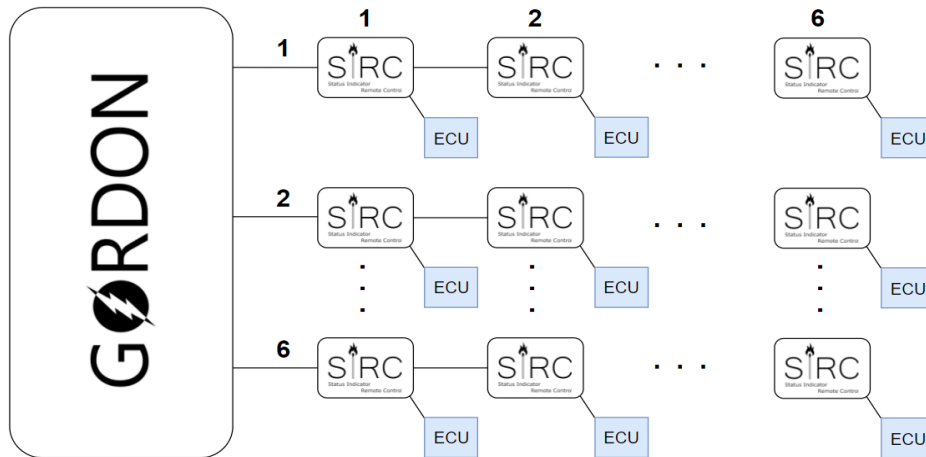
GORDON

1
2
6

1
2
6

SIRC
Status Indicator
Remote Control
ECU

SIRC
Status Indicator
Remote Control
ECU

. . .

SIRC
Status Indicator
Remote Control
ECU

SIRC
Status Indicator
Remote Control
ECU

SIRC
Status Indicator
Remote Control
ECU

. . .

SIRC
Status Indicator
Remote Control
ECU

SIRC
Status Indicator
Remote Control
ECU

SIRC
Status Indicator
Remote Control
ECU

. . .

SIRC
Status Indicator
Remote Control
ECU